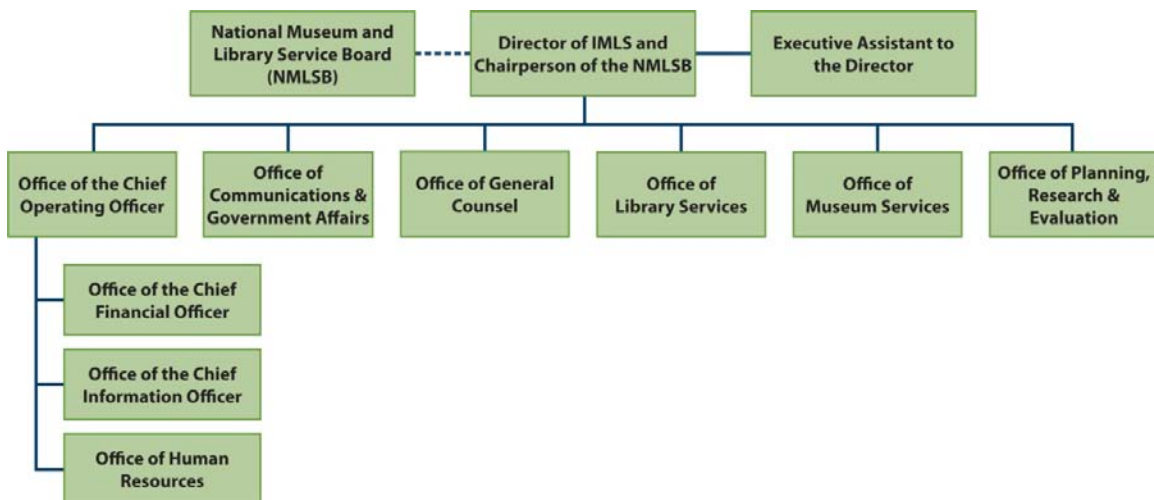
National Museum and Library Service Board (NMLSB)

Director of IMLS and Chairperson of the NMLSB

Executive Assistant to the Director

Office of the Chief Operating Officer

Office of Communications & Government Affairs

Office of General Counsel

Office of Library Services

Office of Museum Services

Office of Planning, Research & Evaluation

Office of the Chief Financial Officer

Office of the Chief Information Officer

Office of Human Resources